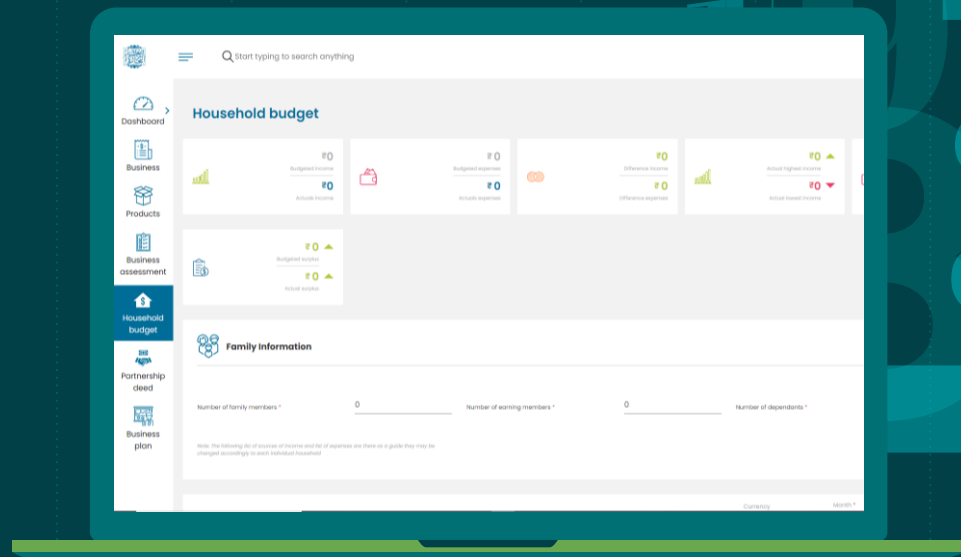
Start typing to search anything

Dashboard

Business

Products

Business assessment

Household budget

Partnership deed

Business plan

Household budget

₹0
Budgeted income
₹0
Actuals income

₹0
Budgeted expenses
₹0
Actuals expenses

₹0
Difference income
₹0
Difference expenses

₹0
Actual highest income
₹0
Actual lowest income

₹0
Budgeted surplus
₹0
Actual surplus

Family Information

Number of family members *
0
Number of earning members *
0
Number of dependents *

Note: The following list of sources of income and list of expenses are there as a guide they may be changed accordingly to each individual household

Currency
Month *